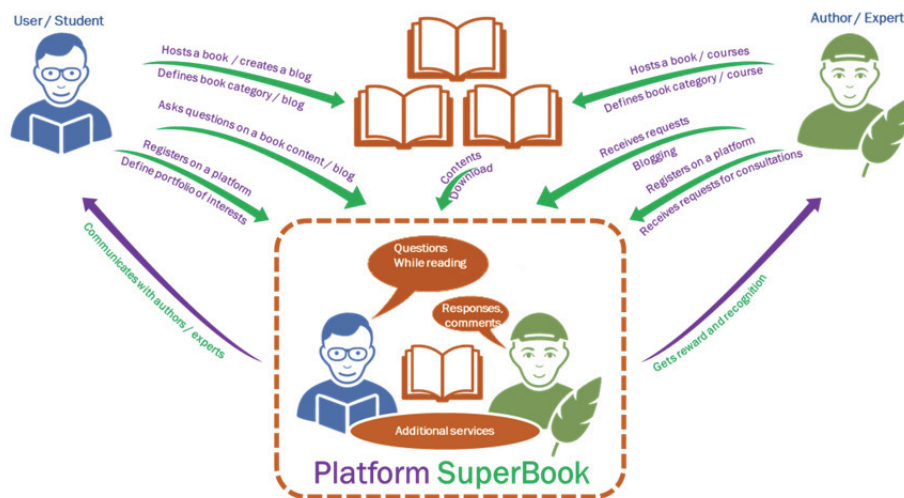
User / Student

Author / Expert

Hosts a book / creates a blog

Defines book category / blog

Asks questions on a book content / blog

Registers on a platform

Define portfolio of interests

Communicates with authors / experts

Contents Download

Hosts a book / courses

Defines book category / course

Receives requests

Blogging

Registers on a platform

Receives requests for consultations

Gets reward and recognition

Questions While reading

Responses, comments

Additional services

Platform SuperBook